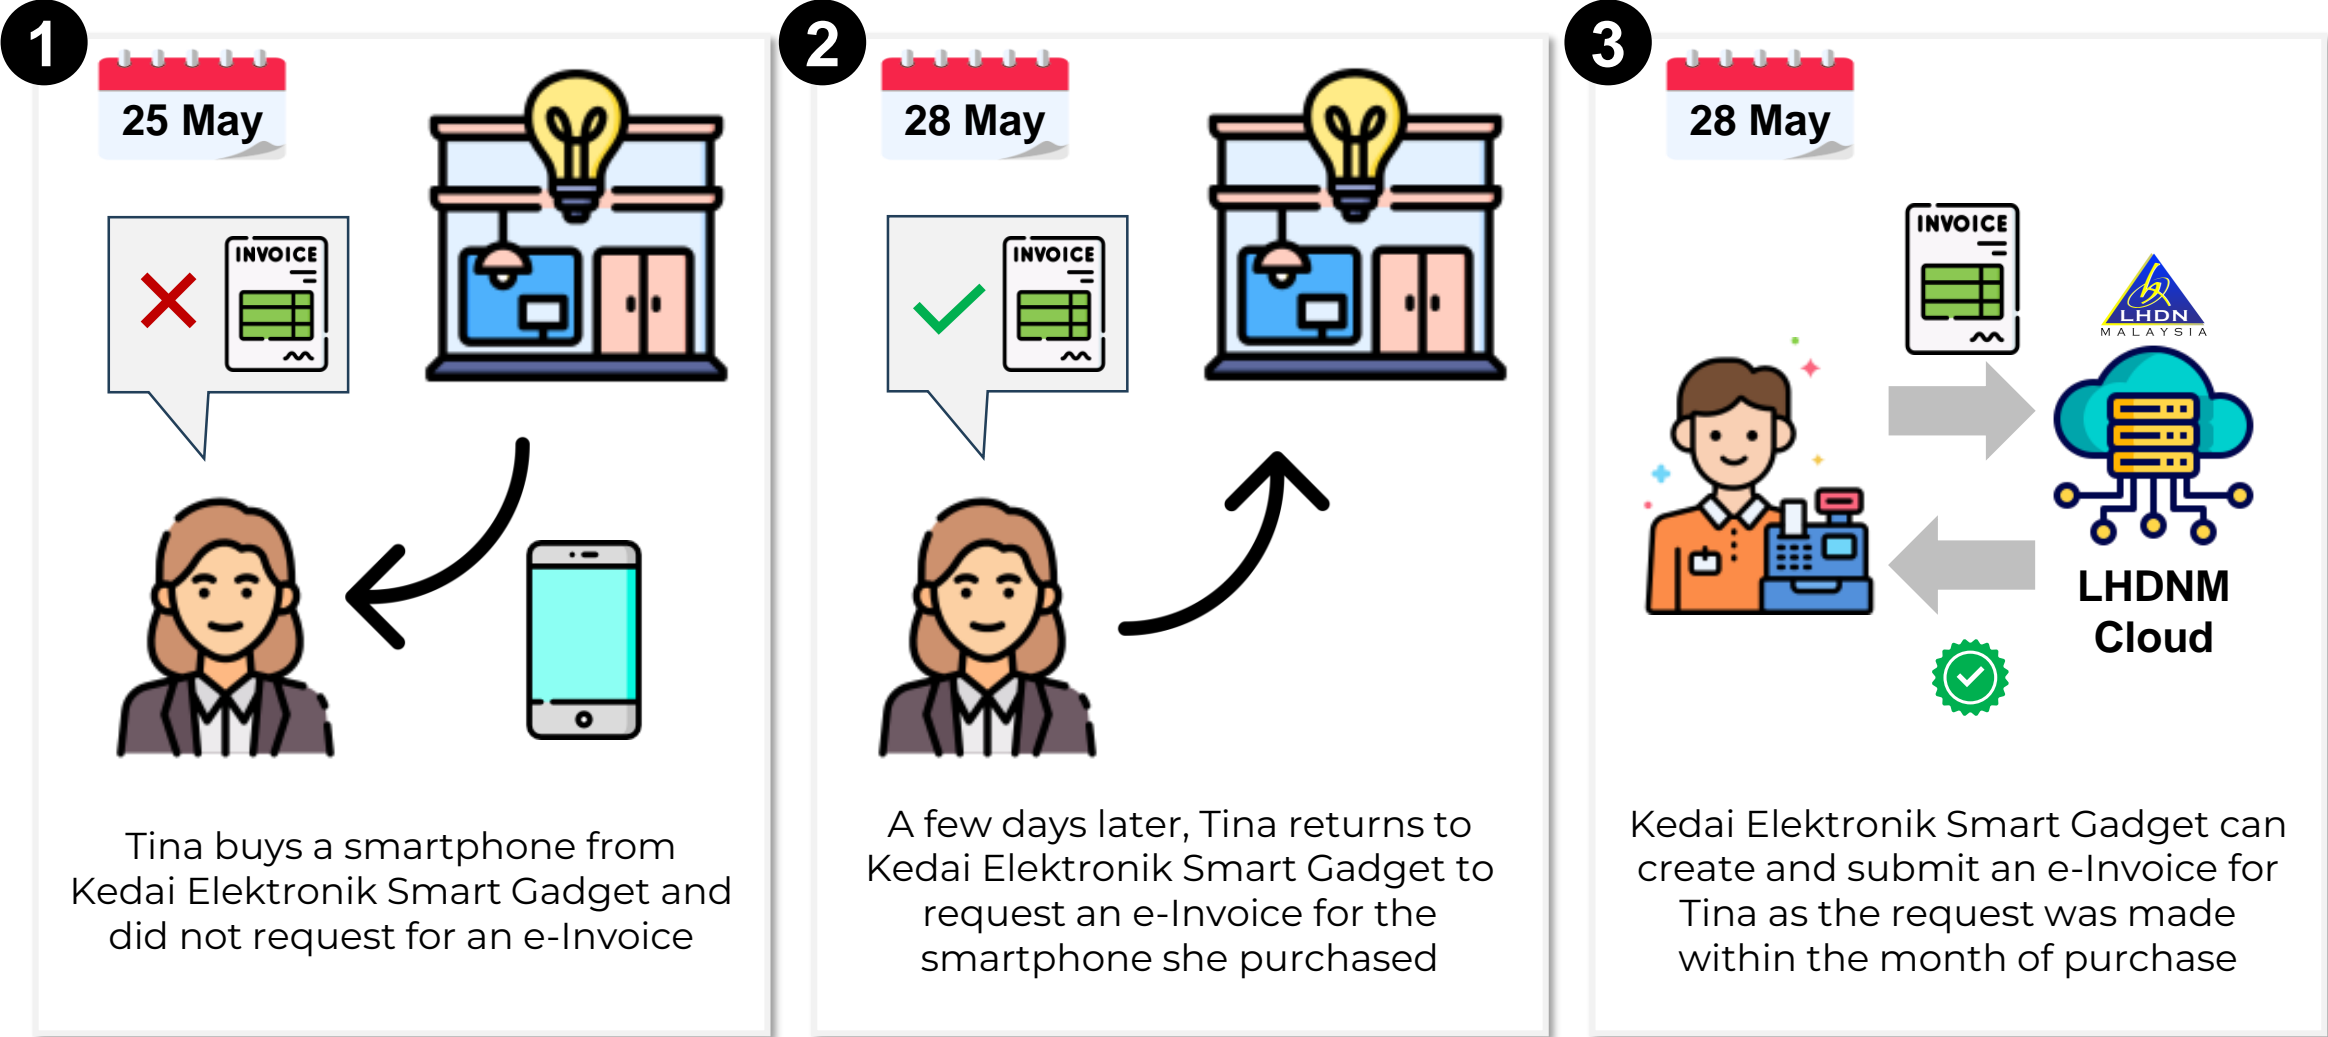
1

25 May

INVOICE

Tina buys a smartphone from Kedai Elektronik Smart Gadget and did not request for an e-Invoice

2

28 May

INVOICE

A few days later, Tina returns to Kedai Elektronik Smart Gadget to request an e-Invoice for the smartphone she purchased

3

28 May

INVOICE

LHDN MALAYSIA

LHDNM Cloud

Kedai Elektronik Smart Gadget can create and submit an e-Invoice for Tina as the request was made within the month of purchase